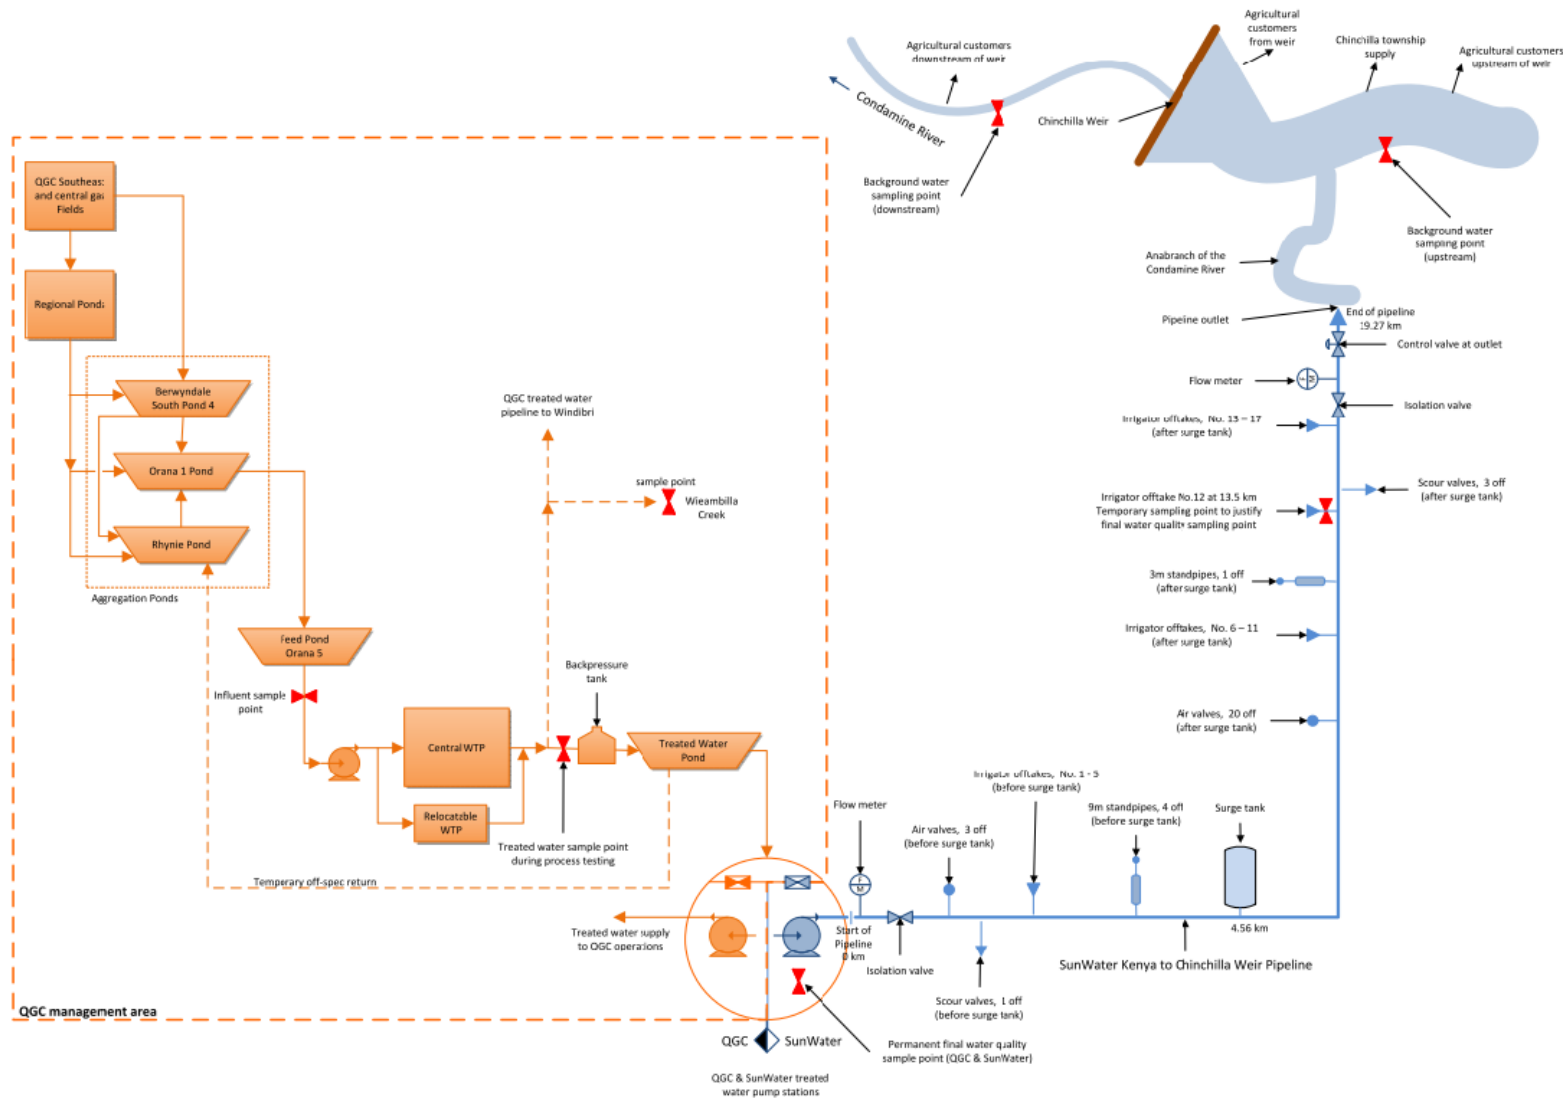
Agricultural customers downstream of weir

Agricultural customers from weir

Chinchilla township supply

Agricultural customers upstream of weir

Condamine River

Chinchilla Weir

Background water sampling point (downstream)

Background water sampling point (upstream)

Anabranch of the Condamine River

Pipeline outlet

End of pipeline 19.27 km

Control valve at outlet

Flow meter

Isolation valve

Irrigator offtakes, No. 13 – 17 (after surge tank)

Scour valves, 3 off (after surge tank)

Irrigator offtake No.12 at 13.5 km Temporary sampling point to justify final water quality sampling point

3m standpipes, 1 off (after surge tank)

Irrigator offtakes, No. 6 – 11 (after surge tank)

Air valves, 20 off (after surge tank)

QGC Southeast and central gas Fields

Regional Ponds

Berwyndale South Pond 4

Orana 1 Pond

Rhynie Pond

Aggregation Ponds

QGC treated water pipeline to Windibri

sample point

Wieambilla Creek

Feed Pond Orana 5

Influent sample point

Backpressure tank

Central WTP

Treated Water Pond

Relocatable WTP

Treated water sample point during process testing

Temporary off-spec return

Irrigator offtakes, No. 1 - 5 (before surge tank)

Flow meter

Air valves, 3 off (before surge tank)

9m standpipes, 4 off (before surge tank)

Surge tank

4.56 km

Treated water supply to QGC operations

Start of Pipeline 0 km

Isolation valve

Scour valves, 1 off (before surge tank)

SunWater Kenya to Chinchilla Weir Pipeline

QGC management area

QGC

SunWater

Permanent final water quality sample point (QGC & SunWater)

QGC & SunWater treated water pump stations